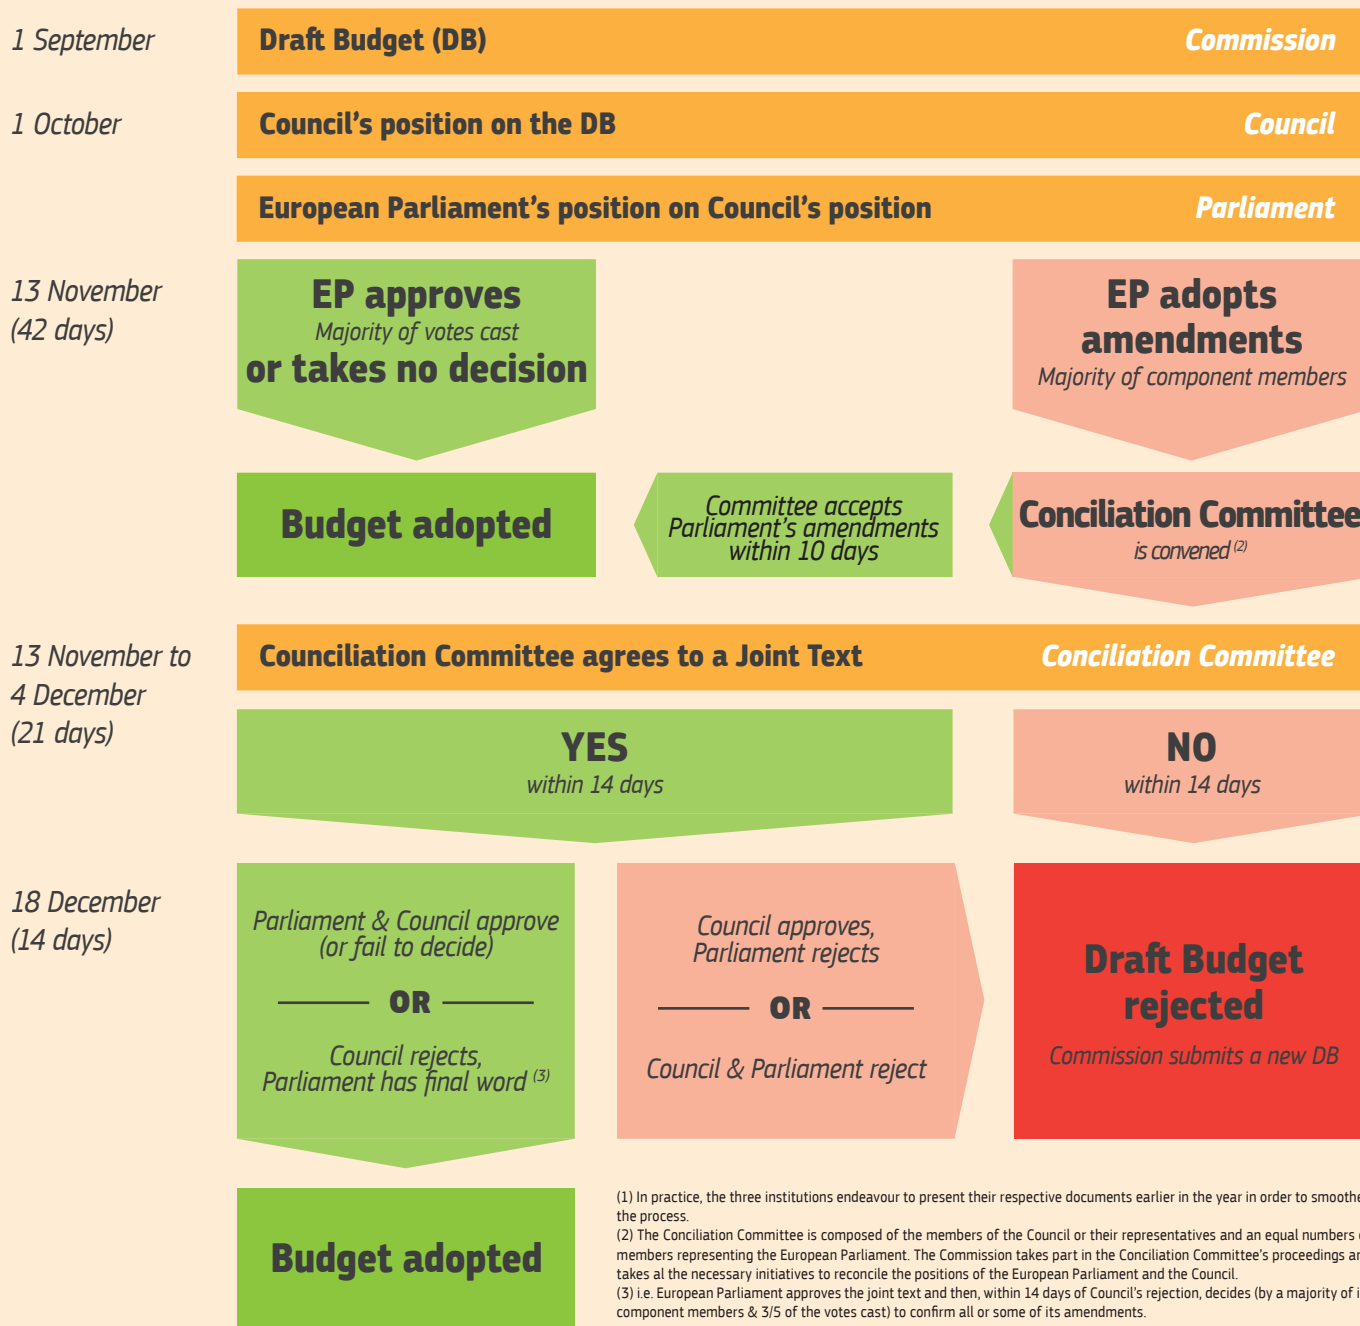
1 September

Draft Budget (DB)

Commission

1 October

Council's position on the DB

Council

European Parliament's position on Council's position

Parliament

13 November
(42 days)

EP approves
Majority of votes cast
or takes no decision

EP adopts amendments
Majority of component members

Budget adopted

Committee accepts Parliament's amendments within 10 days

Conciliation Committee
is convened $^{(2)}$

13 November to
4 December
(21 days)

Counciliation Committee agrees to a Joint Text

Conciliation Committee

YES
within 14 days

NO
within 14 days

18 December
(14 days)

Parliament & Council approve (or fail to decide)

OR

Council rejects, Parliament has final word $^{(3)}$

Council approves, Parliament rejects

OR

Council & Parliament reject

Draft Budget rejected
Commission submits a new DB

Budget adopted

(1) In practice, the three institutions endeavour to present their respective documents earlier in the year in order to smoothe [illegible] the process.
(2) The Conciliation Committee is composed of the members of the Council or their representatives and an equal numbers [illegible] members representing the European Parliament. The Commission takes part in the Conciliation Committee's proceedings a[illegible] takes al the necessary initiatives to reconcile the positions of the European Parliament and the Council.
(3) i.e. European Parliament approves the joint text and then, within 14 days of Council's rejection, decides (by a majority of i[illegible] component members & 3/5 of the votes cast) to confirm all or some of its amendments.